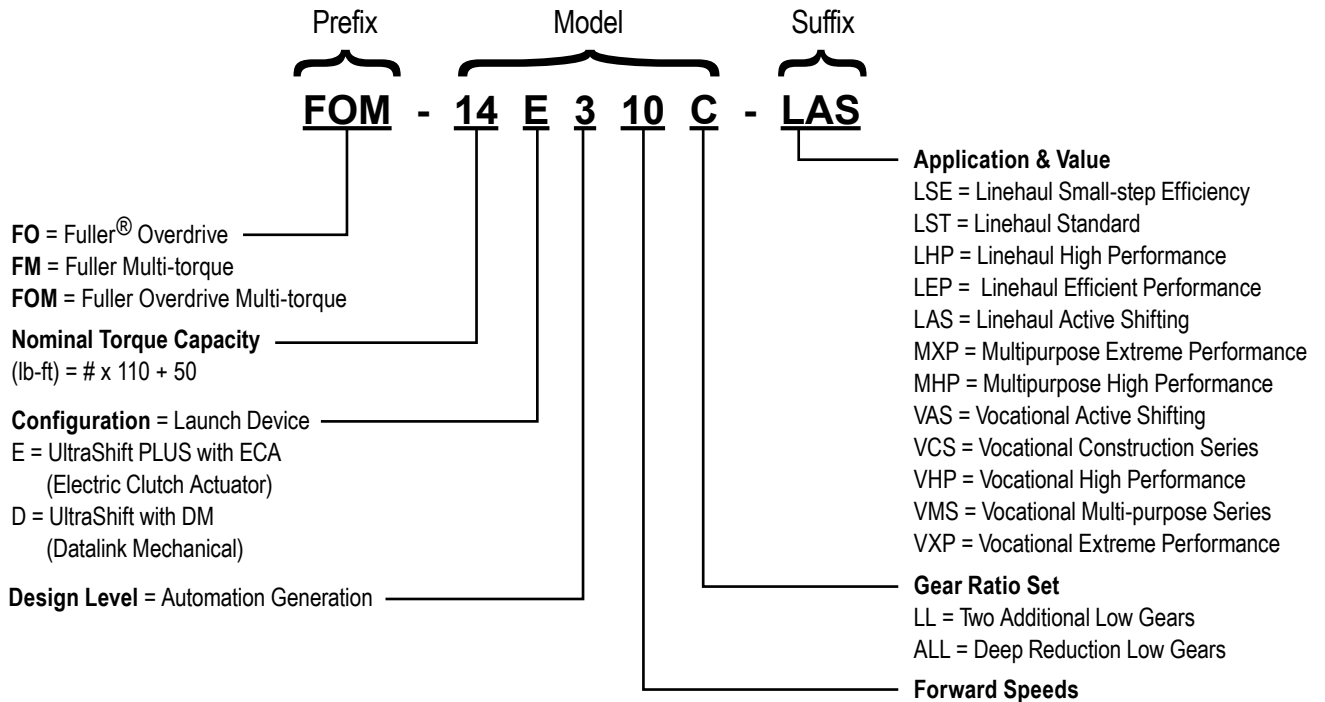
Prefix Model Suffix

FOM - 14 E 3 10 C - LAS

FO = Fuller® Overdrive
FM = Fuller Multi-torque
FOM = Fuller Overdrive Multi-torque

Nominal Torque Capacity
(lb-ft) = # x 110 + 50

Configuration = Launch Device
E = UltraShift PLUS with ECA
(Electric Clutch Actuator)
D = UltraShift with DM
(Datalink Mechanical)

Design Level = Automation Generation

Application & Value
LSE = Linehaul Small-step Efficiency
LST = Linehaul Standard
LHP = Linehaul High Performance
LEP = Linehaul Efficient Performance
LAS = Linehaul Active Shifting
MXP = Multipurpose Extreme Performance
MHP = Multipurpose High Performance
VAS = Vocational Active Shifting
VCS = Vocational Construction Series
VHP = Vocational High Performance
VMS = Vocational Multi-purpose Series
VXP = Vocational Extreme Performance

Gear Ratio Set
LL = Two Additional Low Gears
ALL = Deep Reduction Low Gears

Forward Speeds